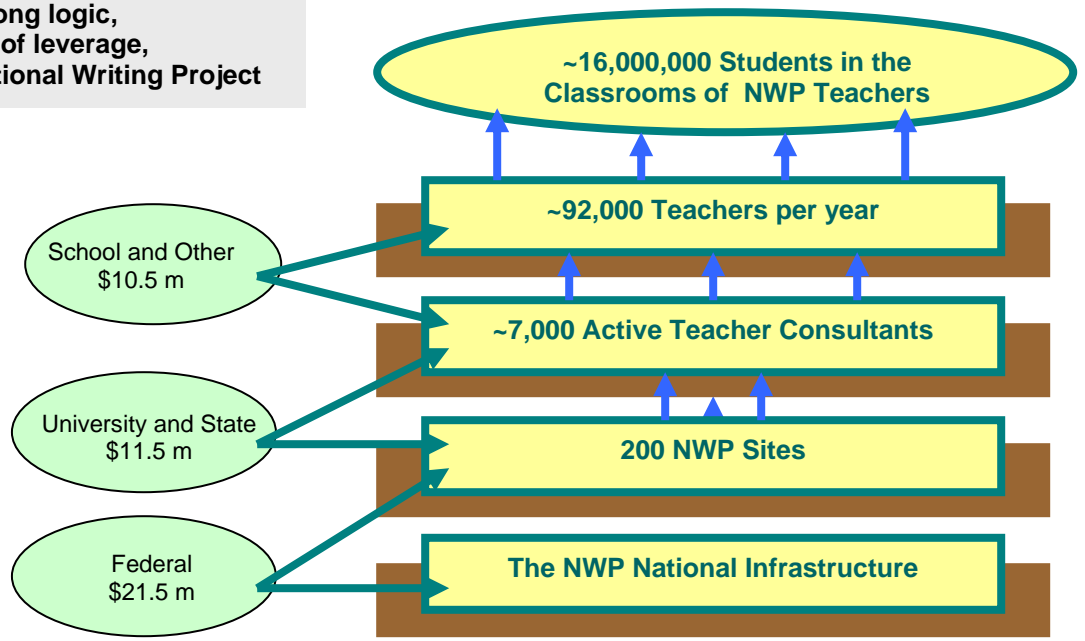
ong logic,
of leverage,
tional Writing Project

~16,000,000 Students in the Classrooms of NWP Teachers

~92,000 Teachers per year

School and Other
$10.5 m

~7,000 Active Teacher Consultants

University and State
$11.5 m

200 NWP Sites

Federal
$21.5 m

The NWP National Infrastructure